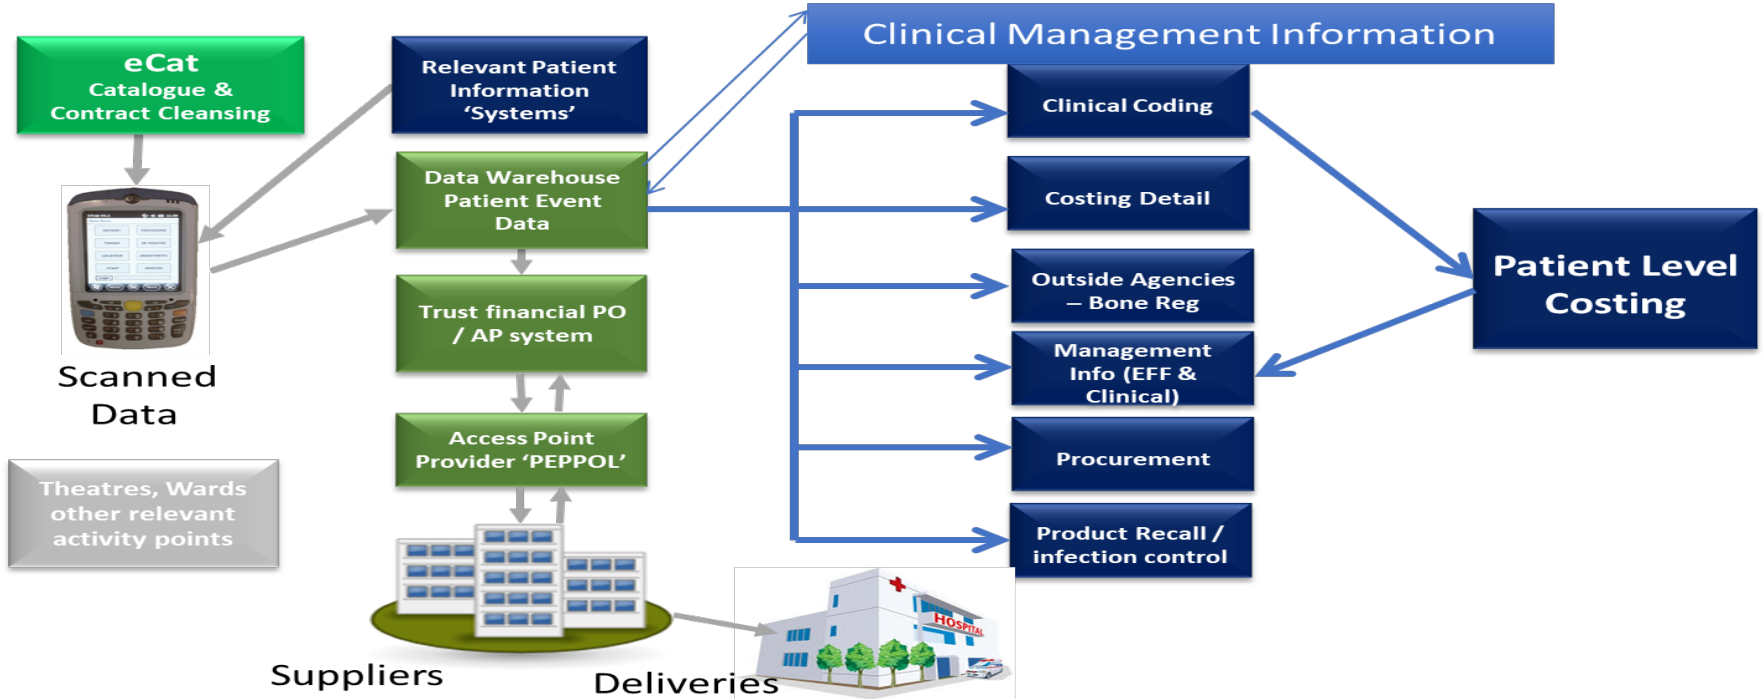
eCat
Catalogue & Contract Cleansing

Scanned Data

Theatres, Wards other relevant activity points

Relevant Patient Information 'Systems'

Data Warehouse Patient Event Data

Trust financial PO / AP system

Access Point Provider 'PEPPOL'

Suppliers

Deliveries

HOSPITAL

Clinical Management Information

Clinical Coding

Costing Detail

Outside Agencies – Bone Reg

Management Info (EFF & Clinical)

Procurement

Product Recall / infection control

Patient Level Costing